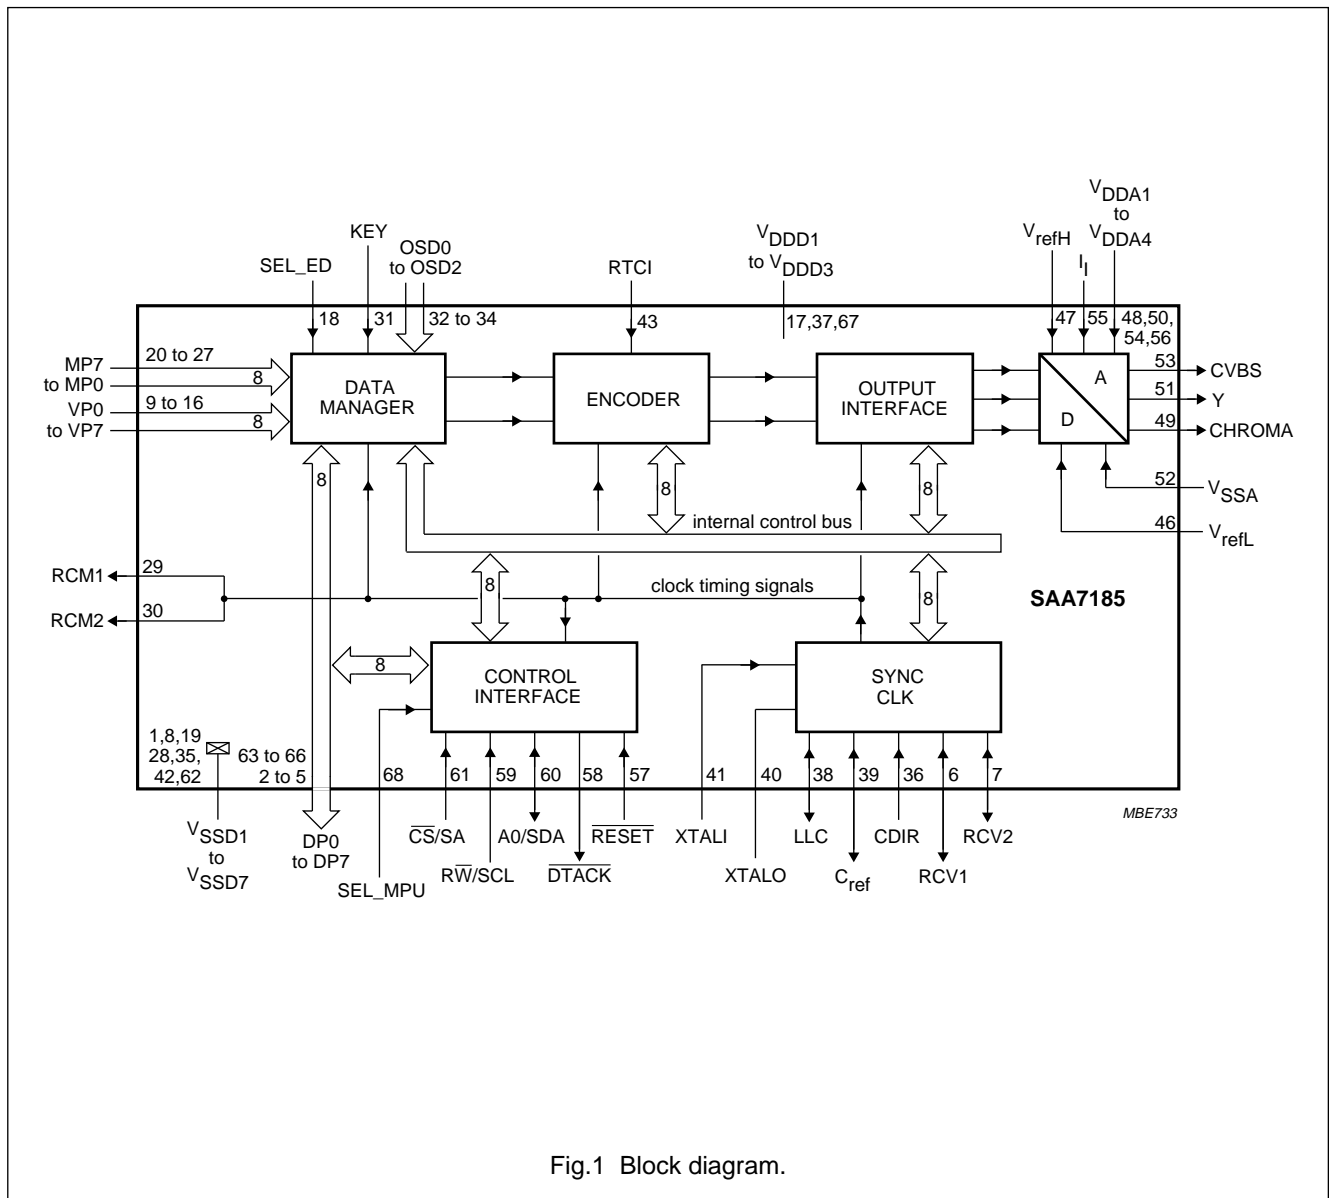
$V_{DDA1}$
to
$V_{DDA4}$

$V_{refH}$

$I_I$

$V_{DDD1}$
to $V_{DDD3}$

KEY

OSD0
to OSD2

SEL_ED

RTCI

18

31

32 to 34

43

17,37,67

47

55

48,50,
54,56

MP7
to MP0

20 to 27

8

VP0
to VP7

9 to 16

8

DATA
MANAGER

ENCODER

OUTPUT
INTERFACE

A

D

53

CVBS

51

Y

49

CHROMA

52

$V_{SSA}$

46

$V_{refL}$

8

8

8

internal control bus

RCM1

29

RCM2

30

8

clock timing signals

8

SAA7185

8

CONTROL
INTERFACE

SYNC
CLK

1,8,19
28,35,
42,62

63 to 66
2 to 5

68

61

59

60

58

57

41

40

38

39

36

6

7

MBE733

$V_{SSD1}$
to
$V_{SSD7}$

DP0
to DP7

SEL_MPU

$\overline{CS}$/SA

R$\overline{W}$/SCL

A0/SDA

$\overline{DTACK}$

$\overline{RESET}$

XTALI

XTALO

LLC

$C_{ref}$

CDIR

RCV1

RCV2

Fig.1 Block diagram.